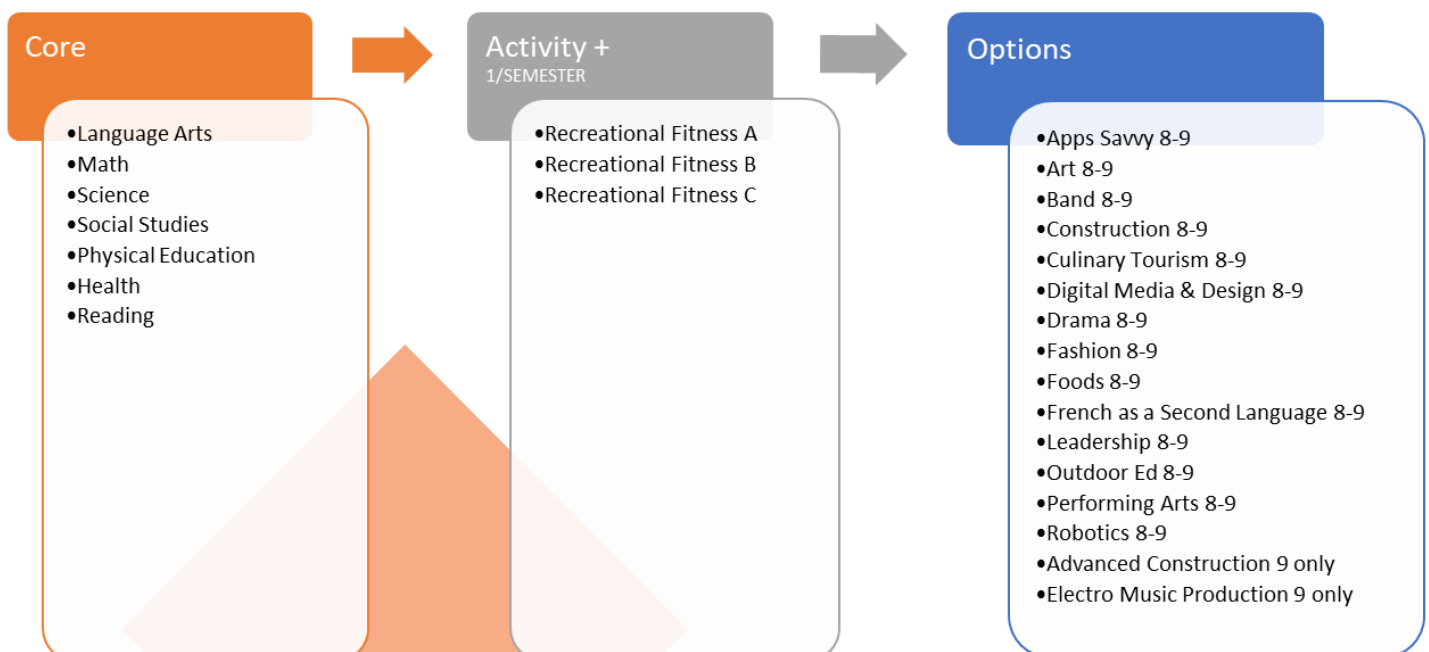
Core

•Language Arts
•Math
•Science
•Social Studies
•Physical Education
•Health
•Reading

Activity +
1/SEMESTER

•Recreational Fitness A
•Recreational Fitness B
•Recreational Fitness C

Options

•Apps Savvy 8-9
•Art 8-9
•Band 8-9
•Construction 8-9
•Culinary Tourism 8-9
•Digital Media & Design 8-9
•Drama 8-9
•Fashion 8-9
•Foods 8-9
•French as a Second Language 8-9
•Leadership 8-9
•Outdoor Ed 8-9
•Performing Arts 8-9
•Robotics 8-9
•Advanced Construction 9 only
•Electro Music Production 9 only